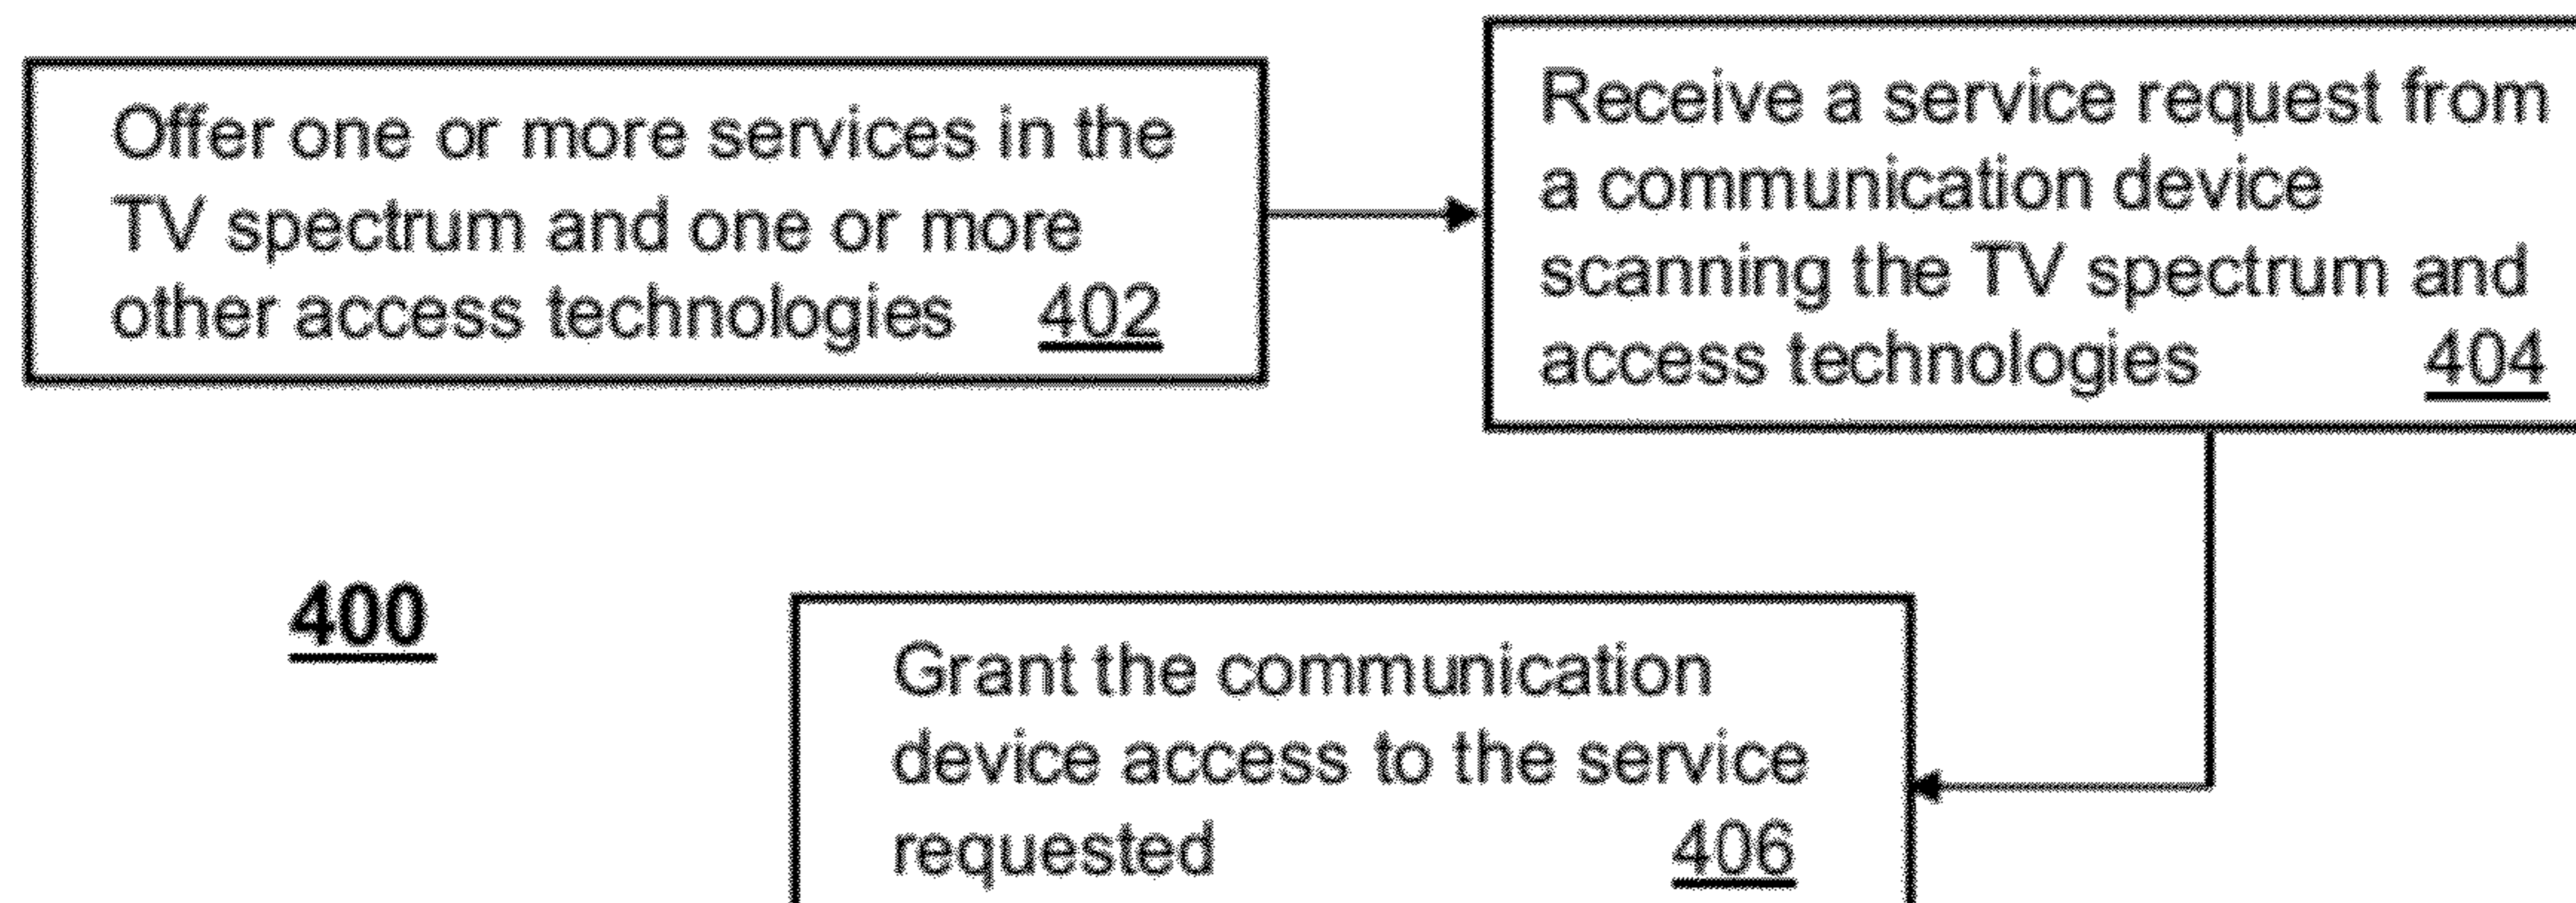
Offer one or more services in the TV spectrum and one or more other access technologies 402

Receive a service request from a communication device scanning the TV spectrum and access technologies 404

400

Grant the communication device access to the service requested 406